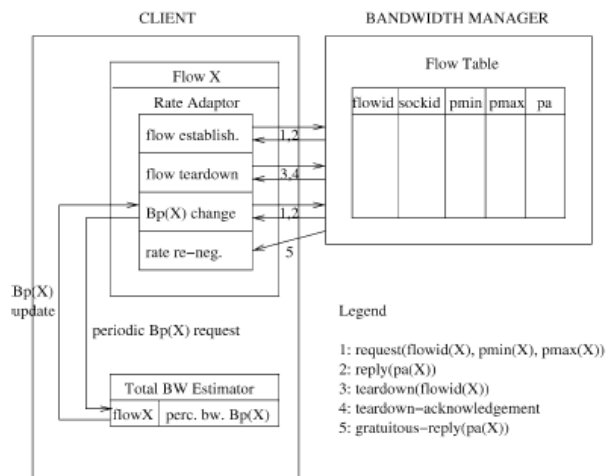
CLIENT

BANDWIDTH MANAGER

Flow X

Rate Adaptor

flow establish.

flow teardown

Bp(X) change

rate re-neg.

1,2

3,4

1,2

5

Flow Table

| flowid | sockid | pmin | pmax | pa |
|---|---|---|---|---|
| | | | | |

Bp(X) update

periodic Bp(X) request

Total BW Estimator

| flowX | perc. bw. Bp(X) |
|---|---|

Legend

1: request(flowid(X), pmin(X), pmax(X))
2: reply(pa(X))
3: teardown(flowid(X))
4: teardown-acknowledgement
5: gratuitous-reply(pa(X))